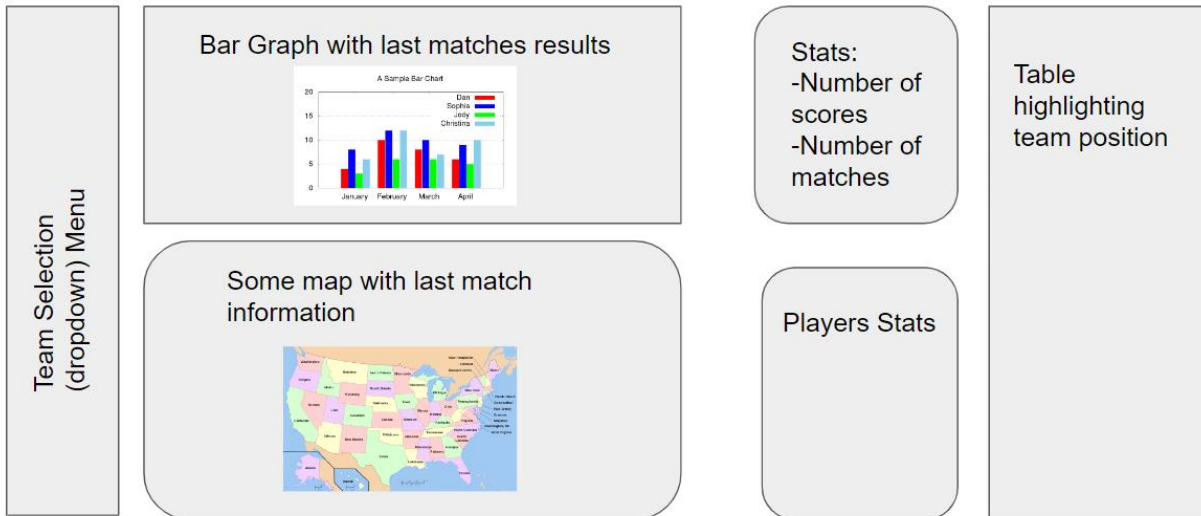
Team Selection (dropdown) Menu

Bar Graph with last matches results

A Sample Bar Chart

Dan
Sophia
Jody
Christina

20
15
10
5
0

January February March April

Some map with last match information

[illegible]

Stats:
-Number of scores
-Number of matches

Players Stats

Table highlighting team position